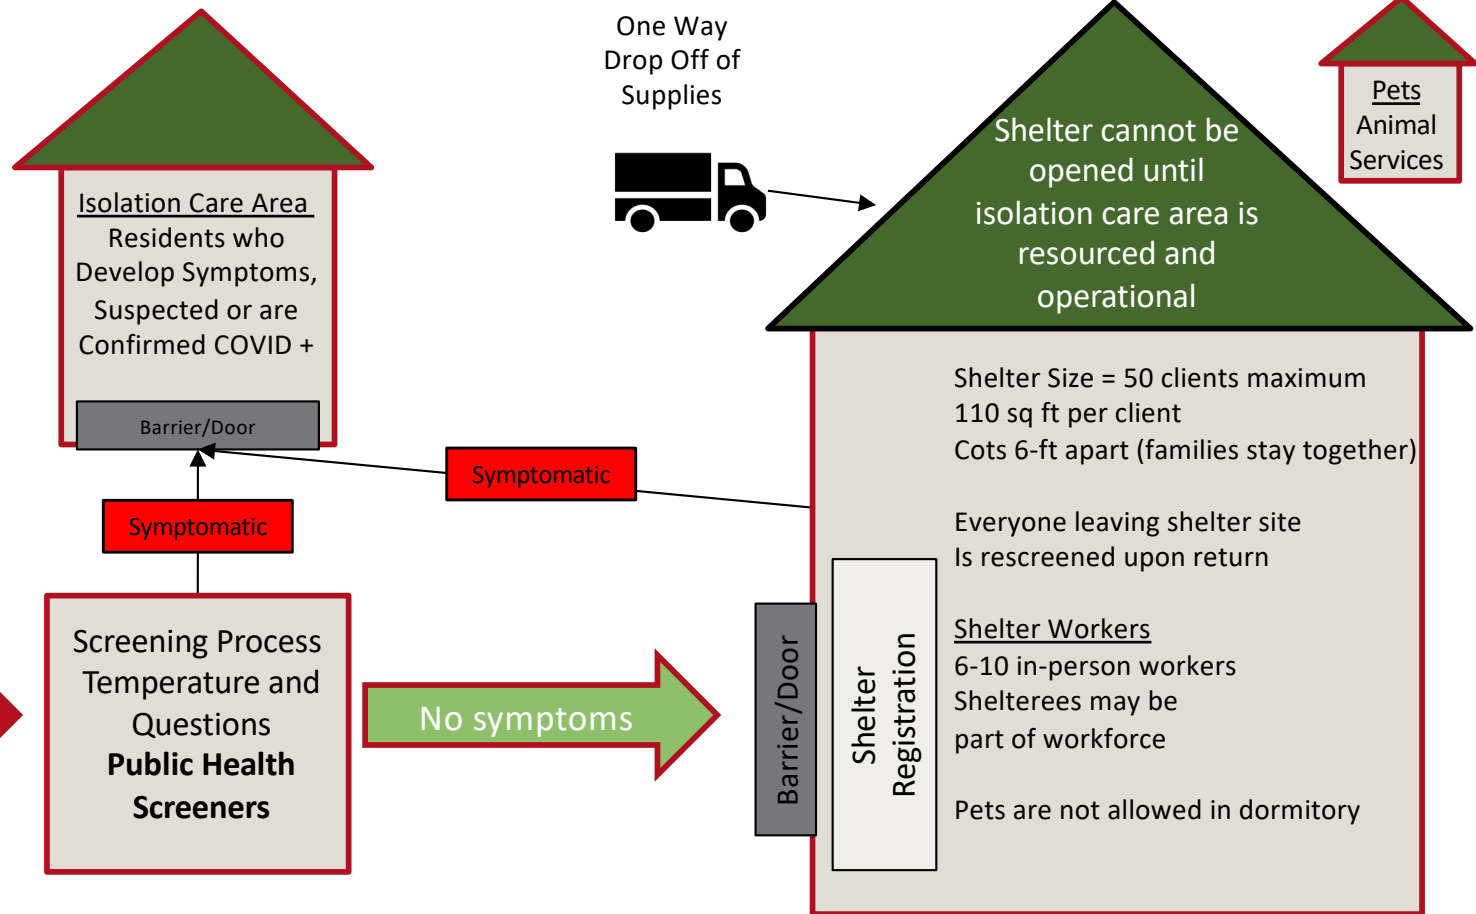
Isolation Care Area
Residents who Develop Symptoms, Suspected or are Confirmed COVID +

Barrier/Door

One Way Drop Off of Supplies

Shelter cannot be opened until isolation care area is resourced and operational

Pets
Animal Services

Symptomatic

Symptomatic

Screening Process Temperature and Questions
**Public Health Screeners**

No symptoms

Barrier/Door

Shelter Registration

Shelter Size = 50 clients maximum
110 sq ft per client
Cots 6-ft apart (families stay together)

Everyone leaving shelter site
Is rescreened upon return

Shelter Workers
6-10 in-person workers
Shelterees may be part of workforce

Pets are not allowed in dormitory